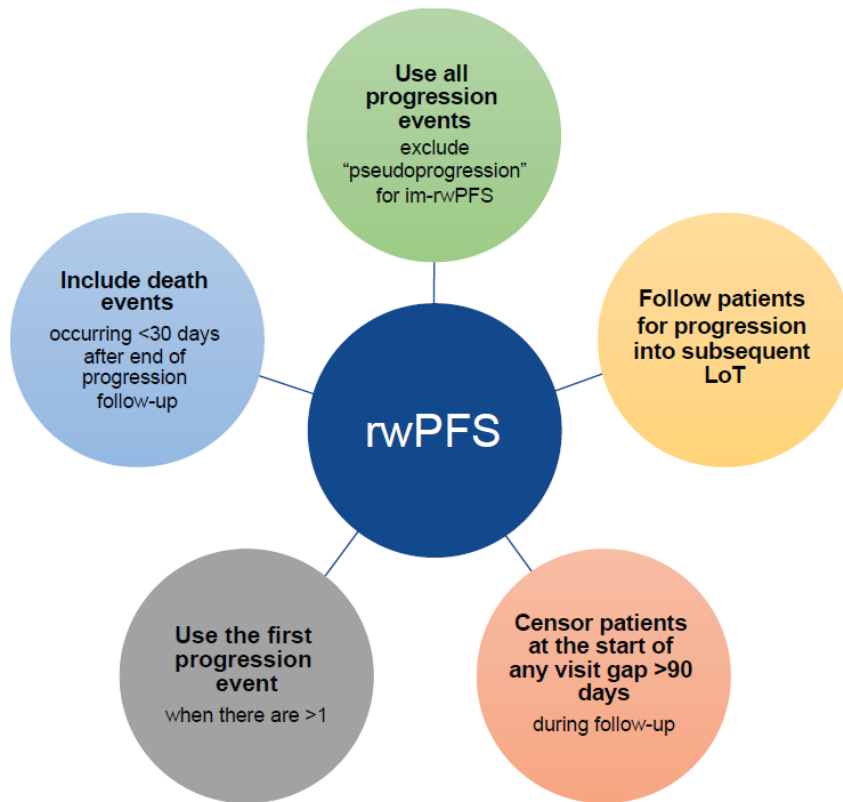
Use all progression events
exclude “pseudoprogression” for im-rwPFS

Follow patients for progression into subsequent LoT

Censor patients at the start of any visit gap >90 days
during follow-up

Use the first progression event
when there are >1

Include death events
occurring <30 days after end of progression follow-up

rwPFS